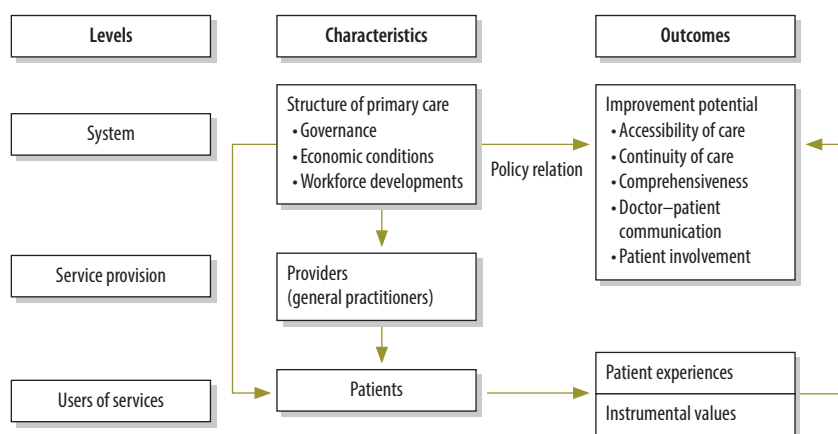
Levels

Characteristics

Outcomes

System

Structure of primary care
• Governance
• Economic conditions
• Workforce developments

Policy relation

Improvement potential
• Accessibility of care
• Continuity of care
• Comprehensiveness
• Doctor–patient communication
• Patient involvement

Service provision

Providers (general practitioners)

Users of services

Patients

Patient experiences

Instrumental values